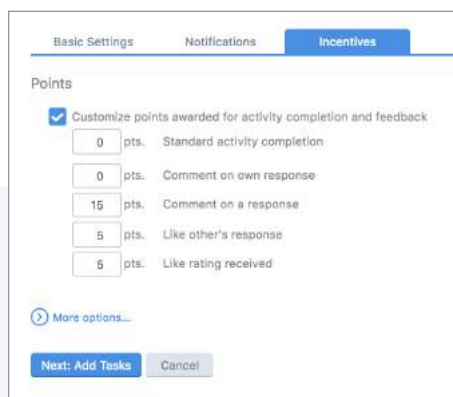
Basic Settings Notifications Incentives

Points

Customize points awarded for activity completion and feedback

0 pts. Standard activity completion

0 pts. Comment on own response

15 pts. Comment on a response

5 pts. Like other's response

5 pts. Like rating received

More options...

Next: Add Tasks Cancel